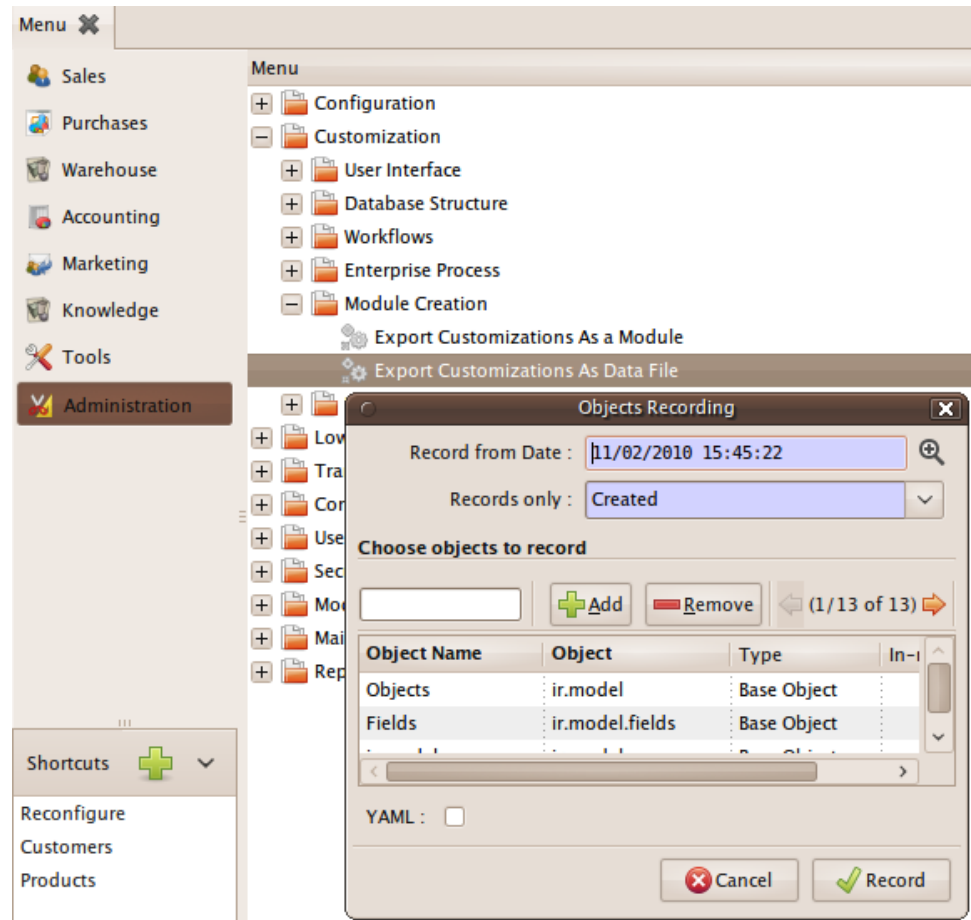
Menu

Sales
Purchases
Warehouse
Accounting
Marketing
Knowledge
Tools
Administration

Menu
Configuration
Customization
User Interface
Database Structure
Workflows
Enterprise Process
Module Creation
Export Customizations As a Module
Export Customizations As Data File
Low
Tra
Con
Use
Sec
Mod
Mai
Rep

Shortcuts
Reconfigure
Customers
Products

Objects Recording
Record from Date : 11/02/2010 15:45:22
Records only : Created
Choose objects to record
Add Remove (1/13 of 13)

| Object Name | Object | Type | In-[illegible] |
|---|---|---|---|
| Objects | ir.model | Base Object | |
| Fields | ir.model.fields | Base Object | |

YAML :
Cancel Record